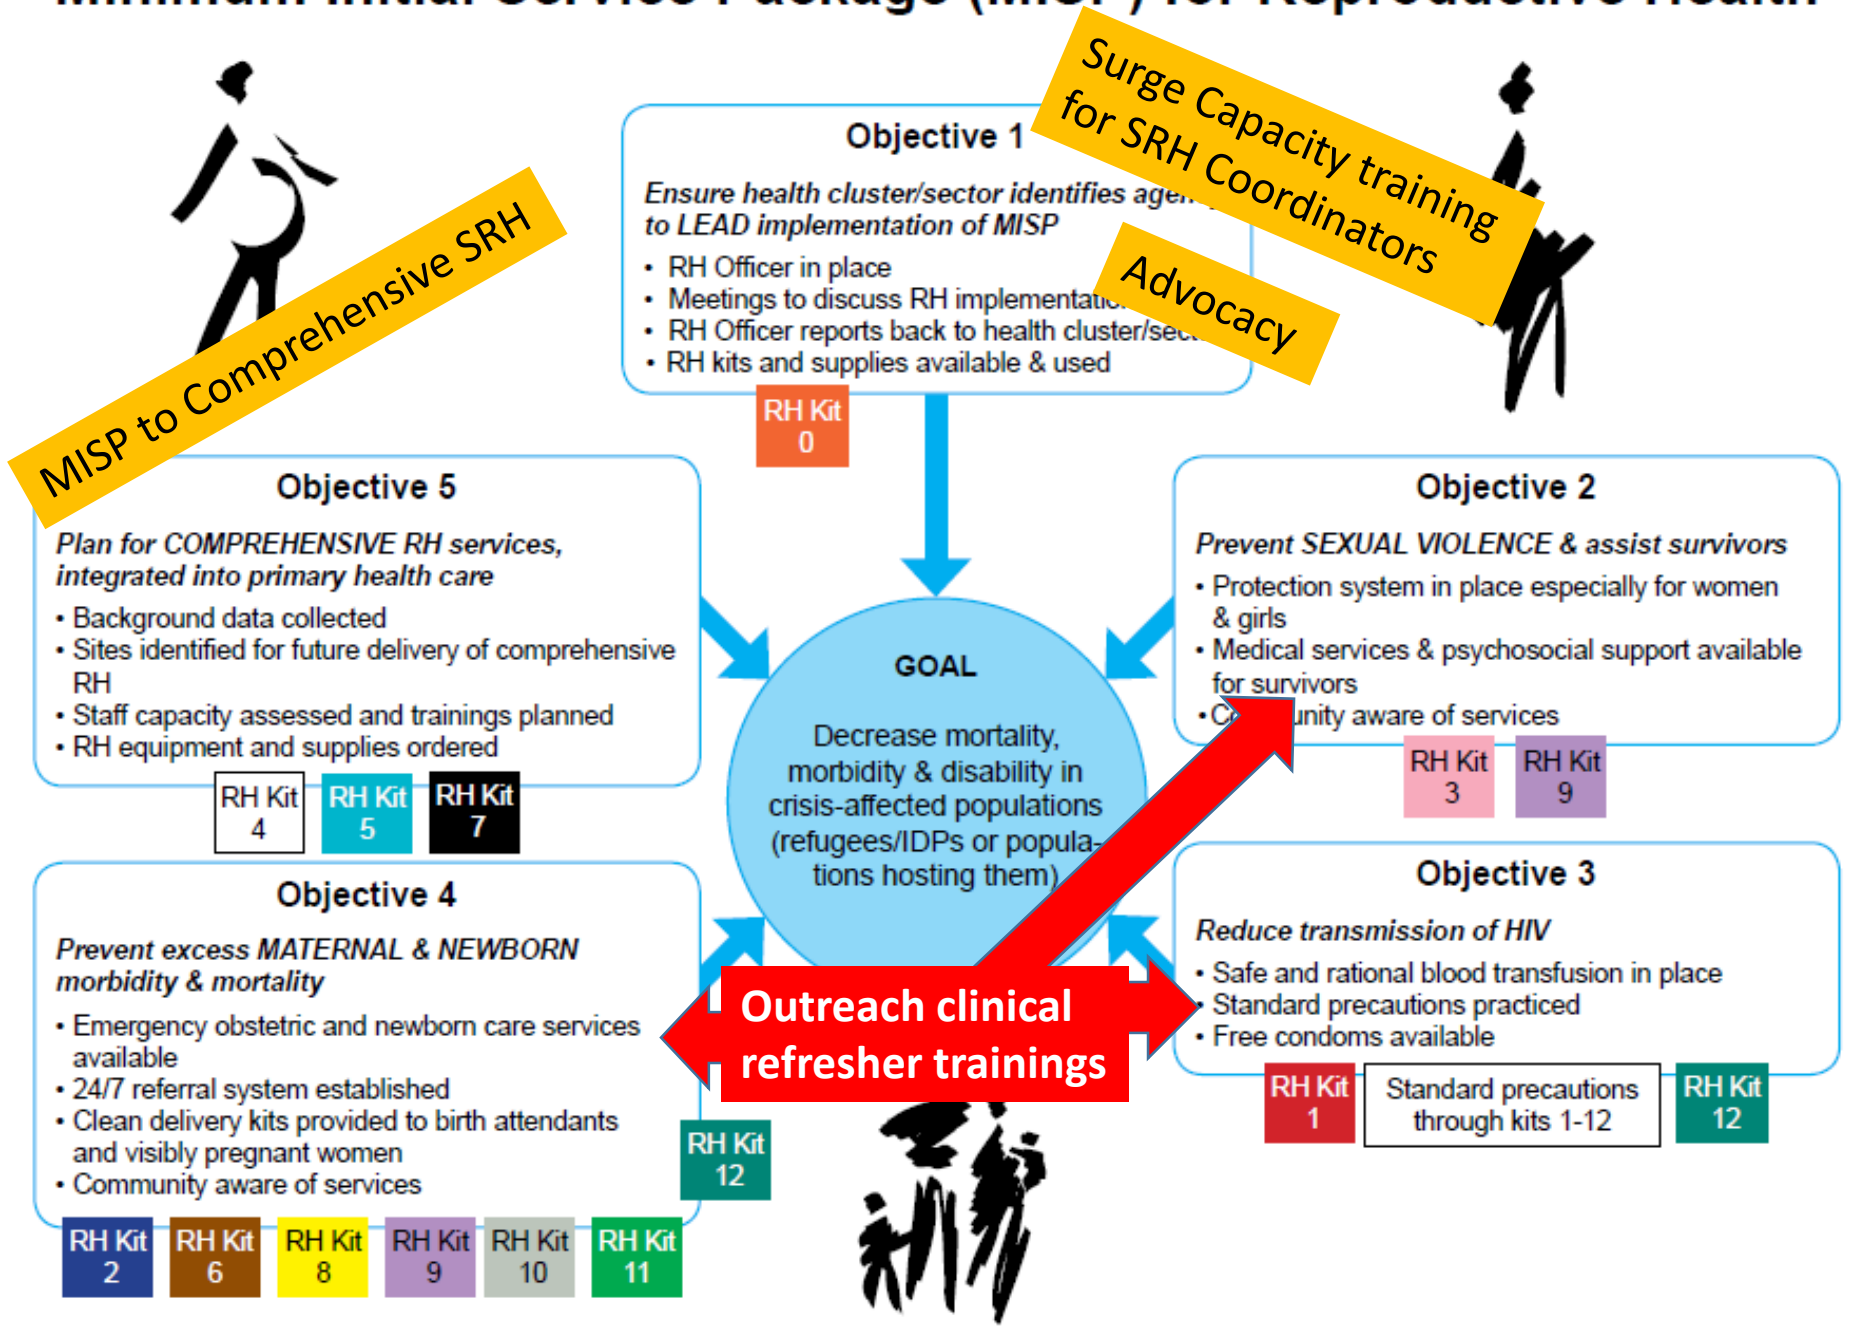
Surge Capacity training for SRH Coordinators

Advocacy

MISP to Comprehensive SRH

Objective 1

Ensure health cluster/sector identifies agen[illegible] to LEAD implementation of MISP

• RH Officer in place
• Meetings to discuss RH implementati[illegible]
• RH Officer reports back to health cluster/sec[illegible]
• RH kits and supplies available & used

RH Kit 0

Objective 5

Plan for COMPREHENSIVE RH services, integrated into primary health care

• Background data collected
• Sites identified for future delivery of comprehensive RH
• Staff capacity assessed and trainings planned
• RH equipment and supplies ordered

RH Kit 4 | RH Kit 5 | RH Kit 7

GOAL

Decrease mortality, morbidity & disability in crisis-affected populations (refugees/IDPs or populations hosting them)

Objective 2

Prevent SEXUAL VIOLENCE & assist survivors

• Protection system in place especially for women & girls
• Medical services & psychosocial support available for survivors
• C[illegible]unity aware of services

RH Kit 3 | RH Kit 9

Objective 4

Prevent excess MATERNAL & NEWBORN morbidity & mortality

• Emergency obstetric and newborn care services available
• 24/7 referral system established
• Clean delivery kits provided to birth attendants and visibly pregnant women
• Community aware of services

RH Kit 12

RH Kit 2 | RH Kit 6 | RH Kit 8 | RH Kit 9 | RH Kit 10 | RH Kit 11

Outreach clinical refresher trainings

Objective 3

Reduce transmission of HIV

• Safe and rational blood transfusion in place
• Standard precautions practiced
• Free condoms available

RH Kit 1 | Standard precautions through kits 1-12 | RH Kit 12